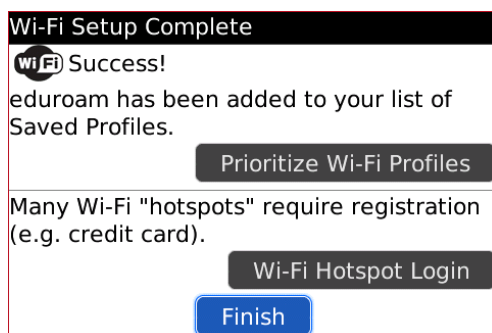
Wi-Fi Setup Complete

WiFi Success!

eduroam has been added to your list of Saved Profiles.

Prioritize Wi-Fi Profiles

Many Wi-Fi "hotspots" require registration (e.g. credit card).

Wi-Fi Hotspot Login

Finish